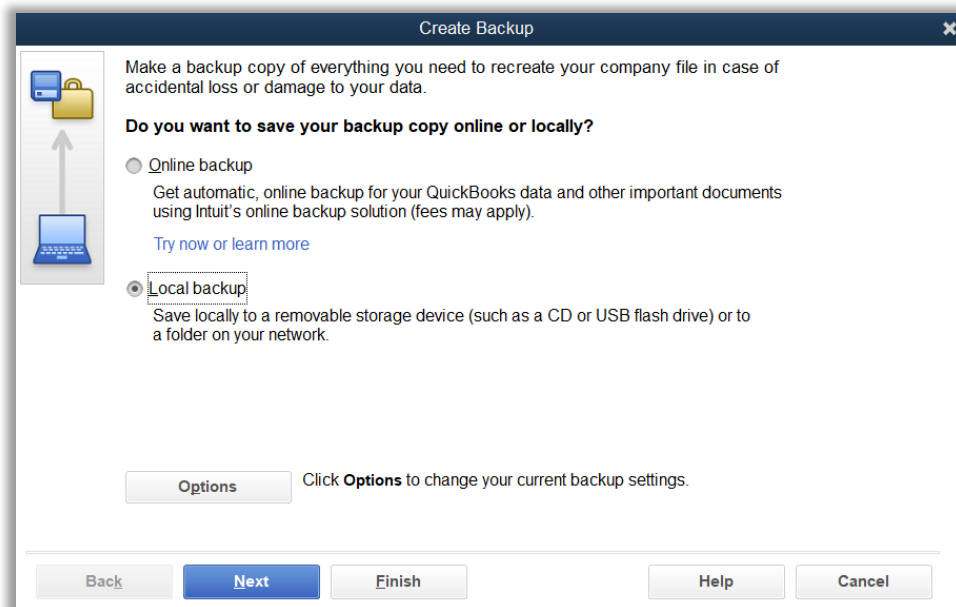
Create Backup

Make a backup copy of everything you need to recreate your company file in case of accidental loss or damage to your data.

**Do you want to save your backup copy online or locally?**

Online backup

Get automatic, online backup for your QuickBooks data and other important documents using Intuit's online backup solution (fees may apply).

Try now or learn more

Local backup

Save locally to a removable storage device (such as a CD or USB flash drive) or to a folder on your network.

Options

Click **Options** to change your current backup settings.

Back

Next

Finish

Help

Cancel